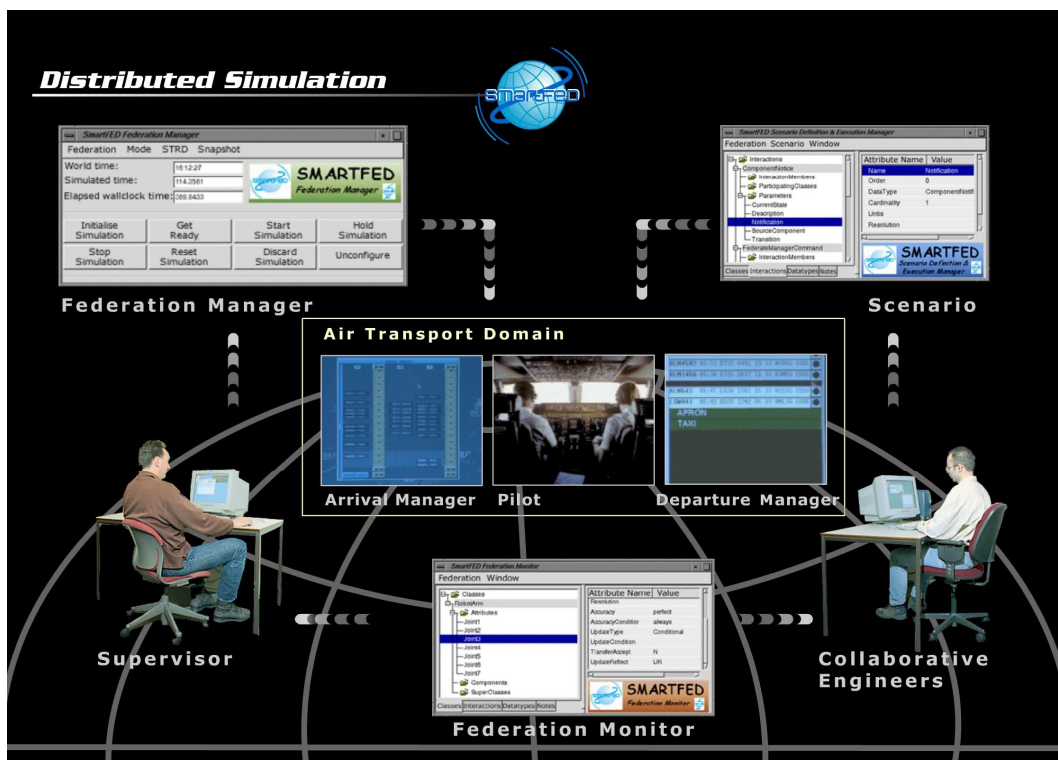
Distributed Simulation

SMARTFED

SmartFED Federation Manager

Federation Mode STRD Snapshot

World time: 16:12:27
Simulated time: 114.3561
Elapsed wallclock time: 288.6433

SMARTFED
Federation Manager

Initialise Simulation
Get Ready
Start Simulation
Hold Simulation
Stop Simulation
Reset Simulation
Discard Simulation
Unconfigure

Federation Manager

SmartFED Scenario Definition & Execution Manager

Federation Scenario Window

Interactions
ComponentNotice
InteractionMembers
ParticipatingClasses
Parameters
CurrentState
Description
Notification
SourceComponent
Transition
FederateManagerCommand
InteractionMembers

| Attribute Name | Value |
|---|---|
| Name | Notification |
| Order | 0 |
| DataType | ComponentNotif |
| Cardinality | 1 |
| Units | |
| Resolution | |

SMARTFED
Scenario Definition & Execution Manager

Classes Interactions Datatypes Notes

Scenario

Air Transport Domain

APRON
TAXI

Arrival Manager
Pilot
Departure Manager

Supervisor

SmartFED Federation Monitor

Federation Window

Classes
RobotArm
Attributes
Joint1
Joint2
Joint3
Joint4
Joint5
Joint6
Joint7
Components
SuperClasses

| Attribute Name | Value |
|---|---|
| Resolution | |
| Accuracy | perfect |
| AccuracyCondition | always |
| UpdateType | Conditional |
| UpdateCondition | |
| TransferAccept | N |
| UpdateReflect | UR |

SMARTFED
Federation Monitor

Classes Interactions Datatypes Notes

Collaborative Engineers

Federation Monitor